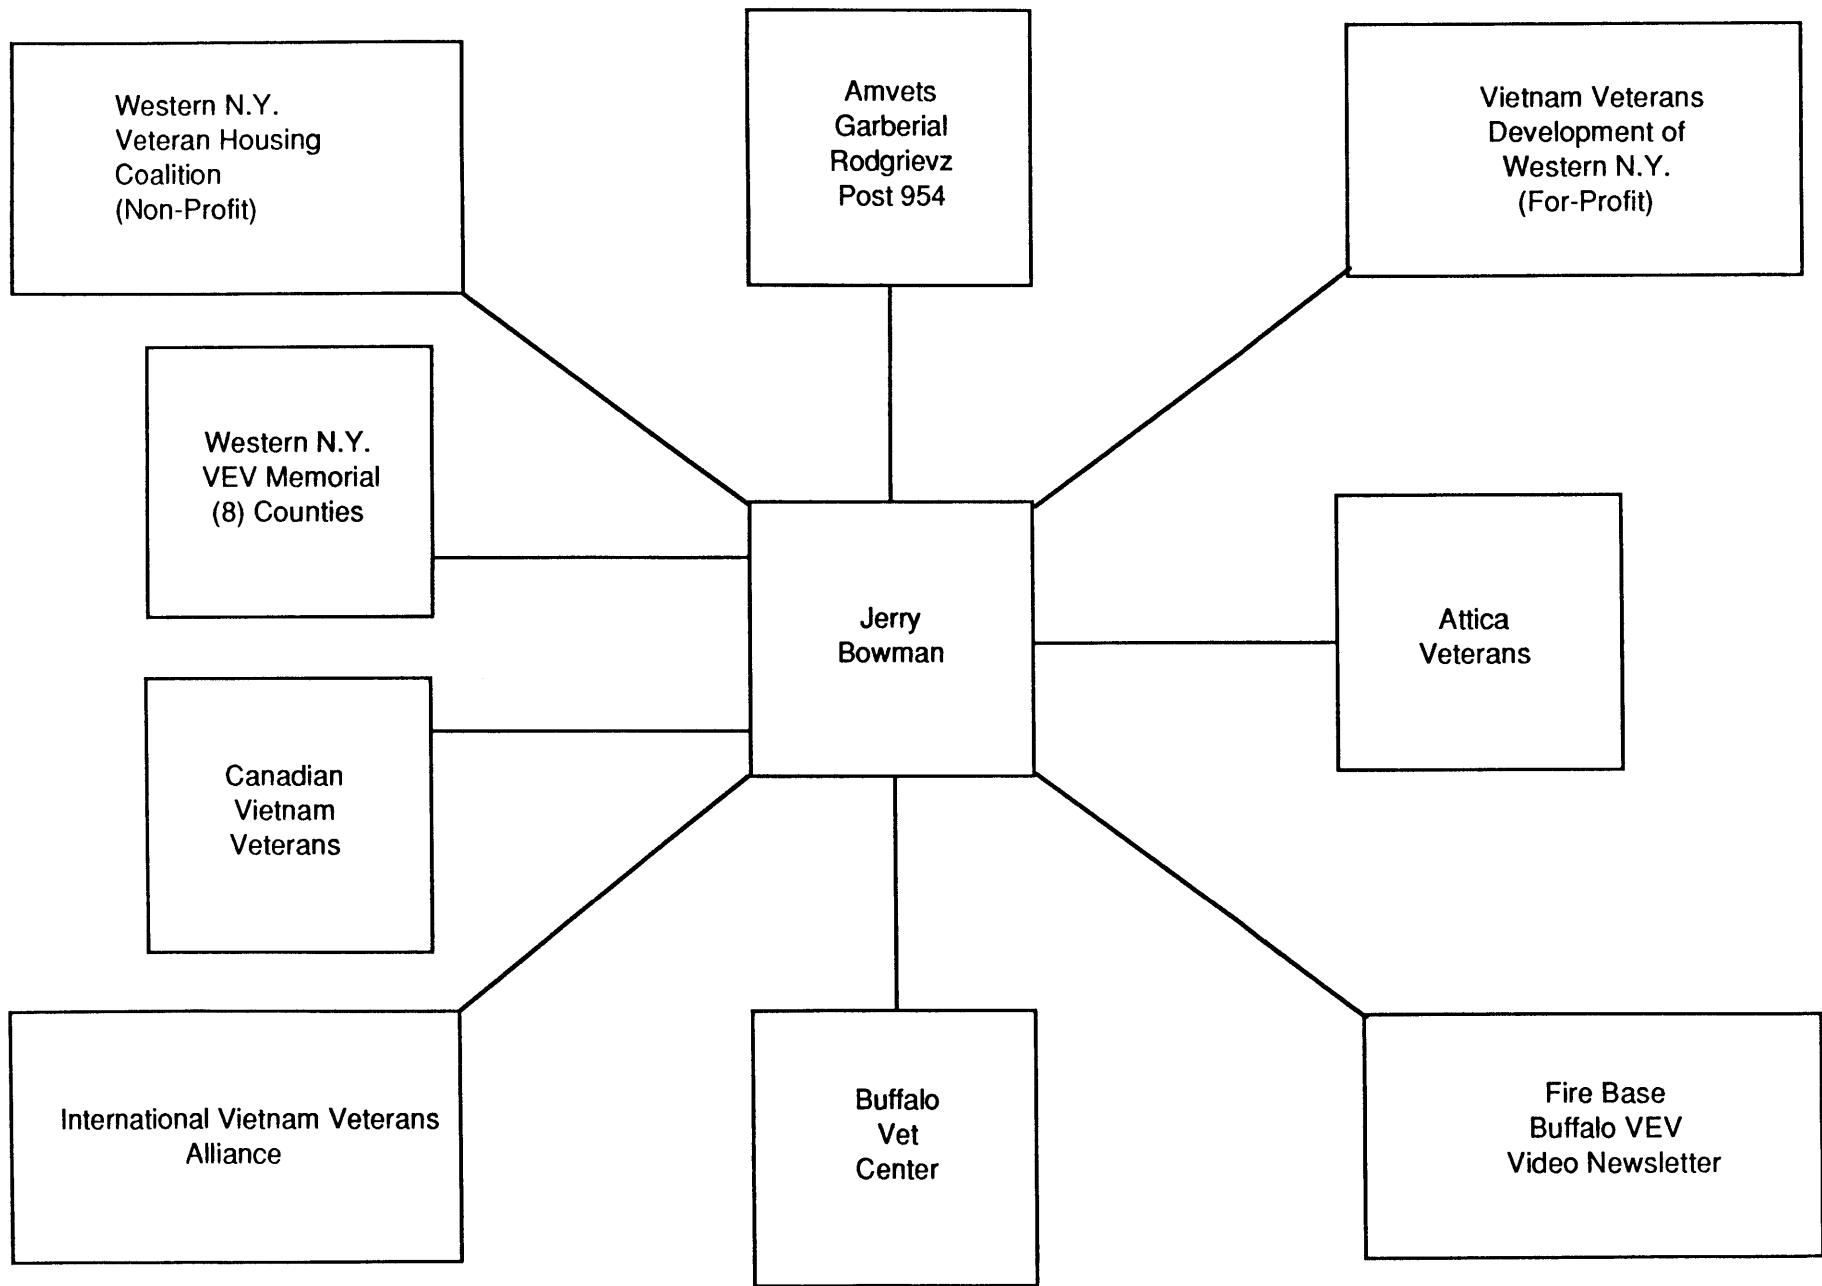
Western N.Y.
Veteran Housing
Coalition
(Non-Profit)

Amvets
Garberial
Rodgrievz
Post 954

Vietnam Veterans
Development of
Western N.Y.
(For-Profit)

Western N.Y.
VEV Memorial
(8) Counties

Jerry
Bowman

Attica
Veterans

Canadian
Vietnam
Veterans

International Vietnam Veterans
Alliance

Buffalo
Vet
Center

Fire Base
Buffalo VEV
Video Newsletter